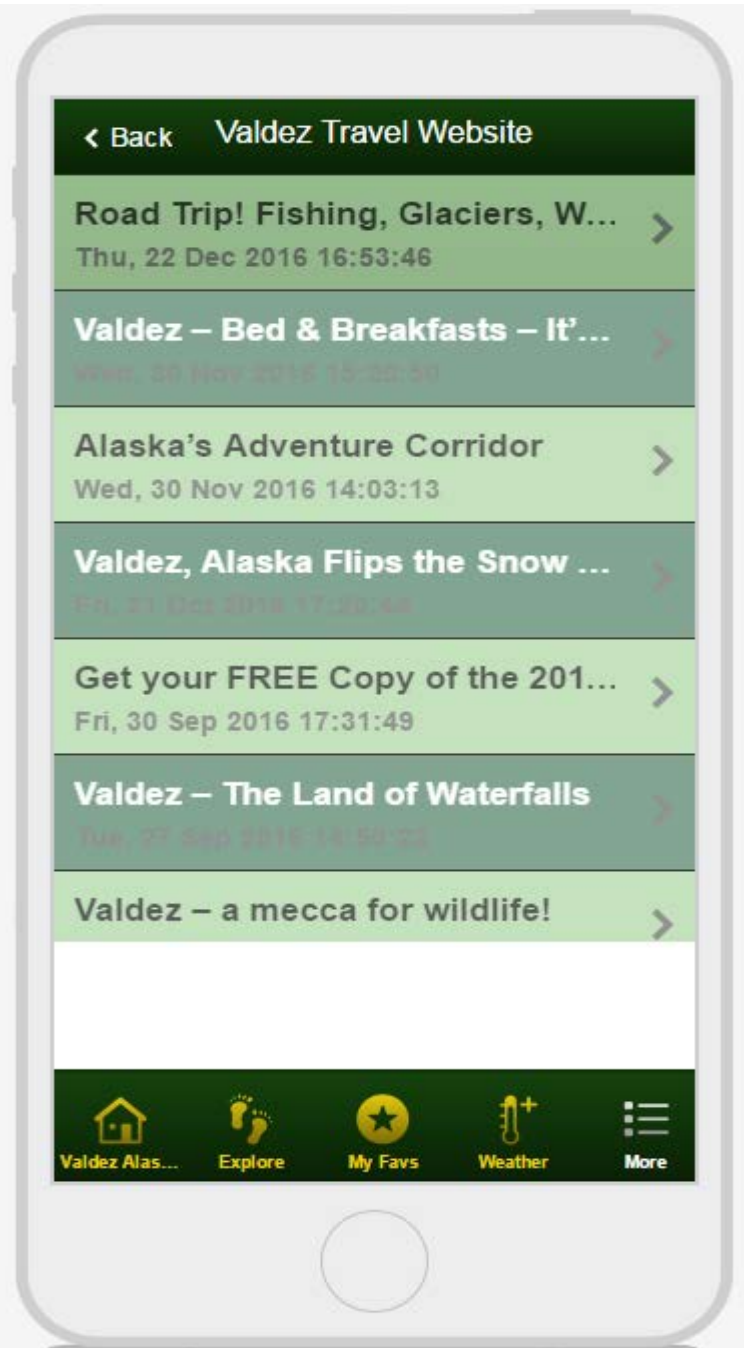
Back Valdez Travel Website

Road Trip! Fishing, Glaciers, W…
Thu, 22 Dec 2016 16:53:46

Valdez – Bed & Breakfasts – It'…
Wed, 30 Nov 2016 15:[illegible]

Alaska's Adventure Corridor
Wed, 30 Nov 2016 14:03:13

Valdez, Alaska Flips the Snow …
Fri, 21 Oct 2016 17:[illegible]

Get your FREE Copy of the 201…
Fri, 30 Sep 2016 17:31:49

Valdez – The Land of Waterfalls
Tue, 27 Sep 2016 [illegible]

Valdez – a mecca for wildlife!

Valdez Alas… Explore My Favs Weather More